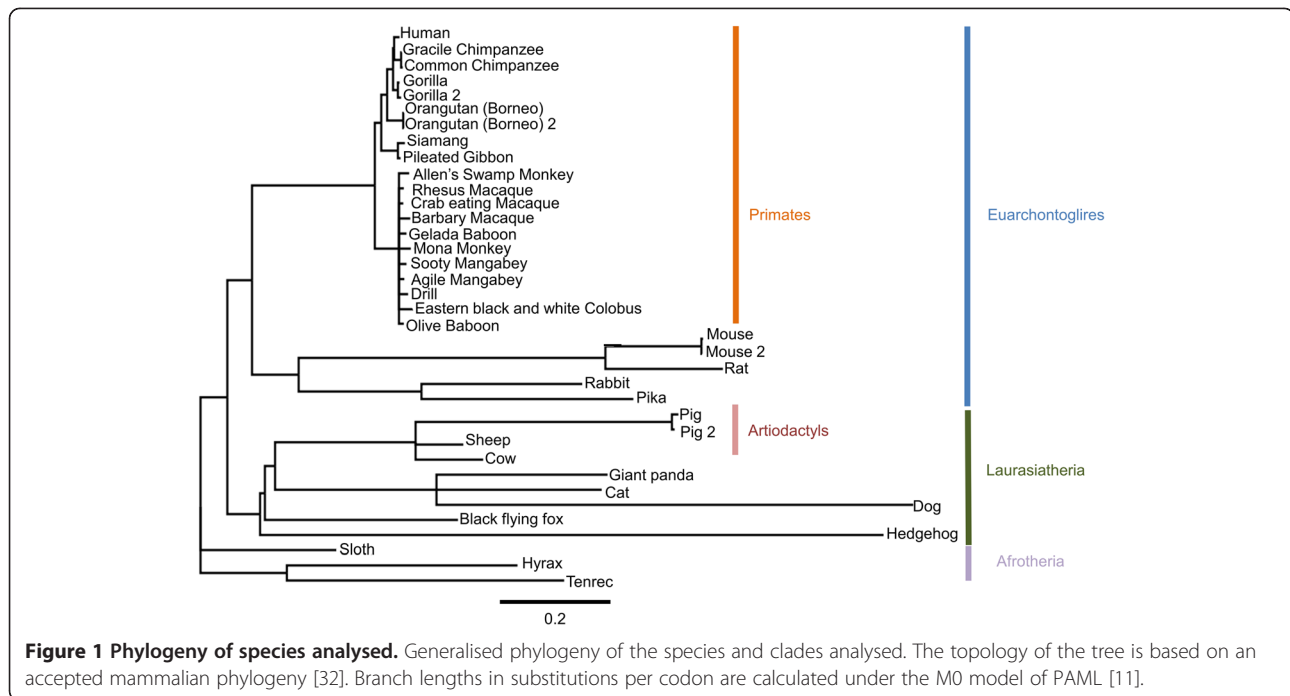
Human
Gracile Chimpanzee
Common Chimpanzee
Gorilla
Gorilla 2
Orangutan (Borneo)
Orangutan (Borneo) 2
Siamang
Pileated Gibbon
Allen's Swamp Monkey
Rhesus Macaque
Crab eating Macaque
Barbary Macaque
Gelada Baboon
Mona Monkey
Sooty Mangabey
Agile Mangabey
Drill
Eastern black and white Colobus
Olive Baboon
Mouse
Mouse 2
Rat
Rabbit
Pika
Pig
Pig 2
Sheep
Cow
Giant panda
Cat
Dog
Black flying fox
Hedgehog
Sloth
Hyrax
Tenrec

Primates
Euarchontoglires
Artiodactyls
Laurasiatheria
Afrotheria

0.2

**Figure 1 Phylogeny of species analysed.** Generalised phylogeny of the species and clades analysed. The topology of the tree is based on an accepted mammalian phylogeny [32]. Branch lengths in substitutions per codon are calculated under the M0 model of PAML [11].